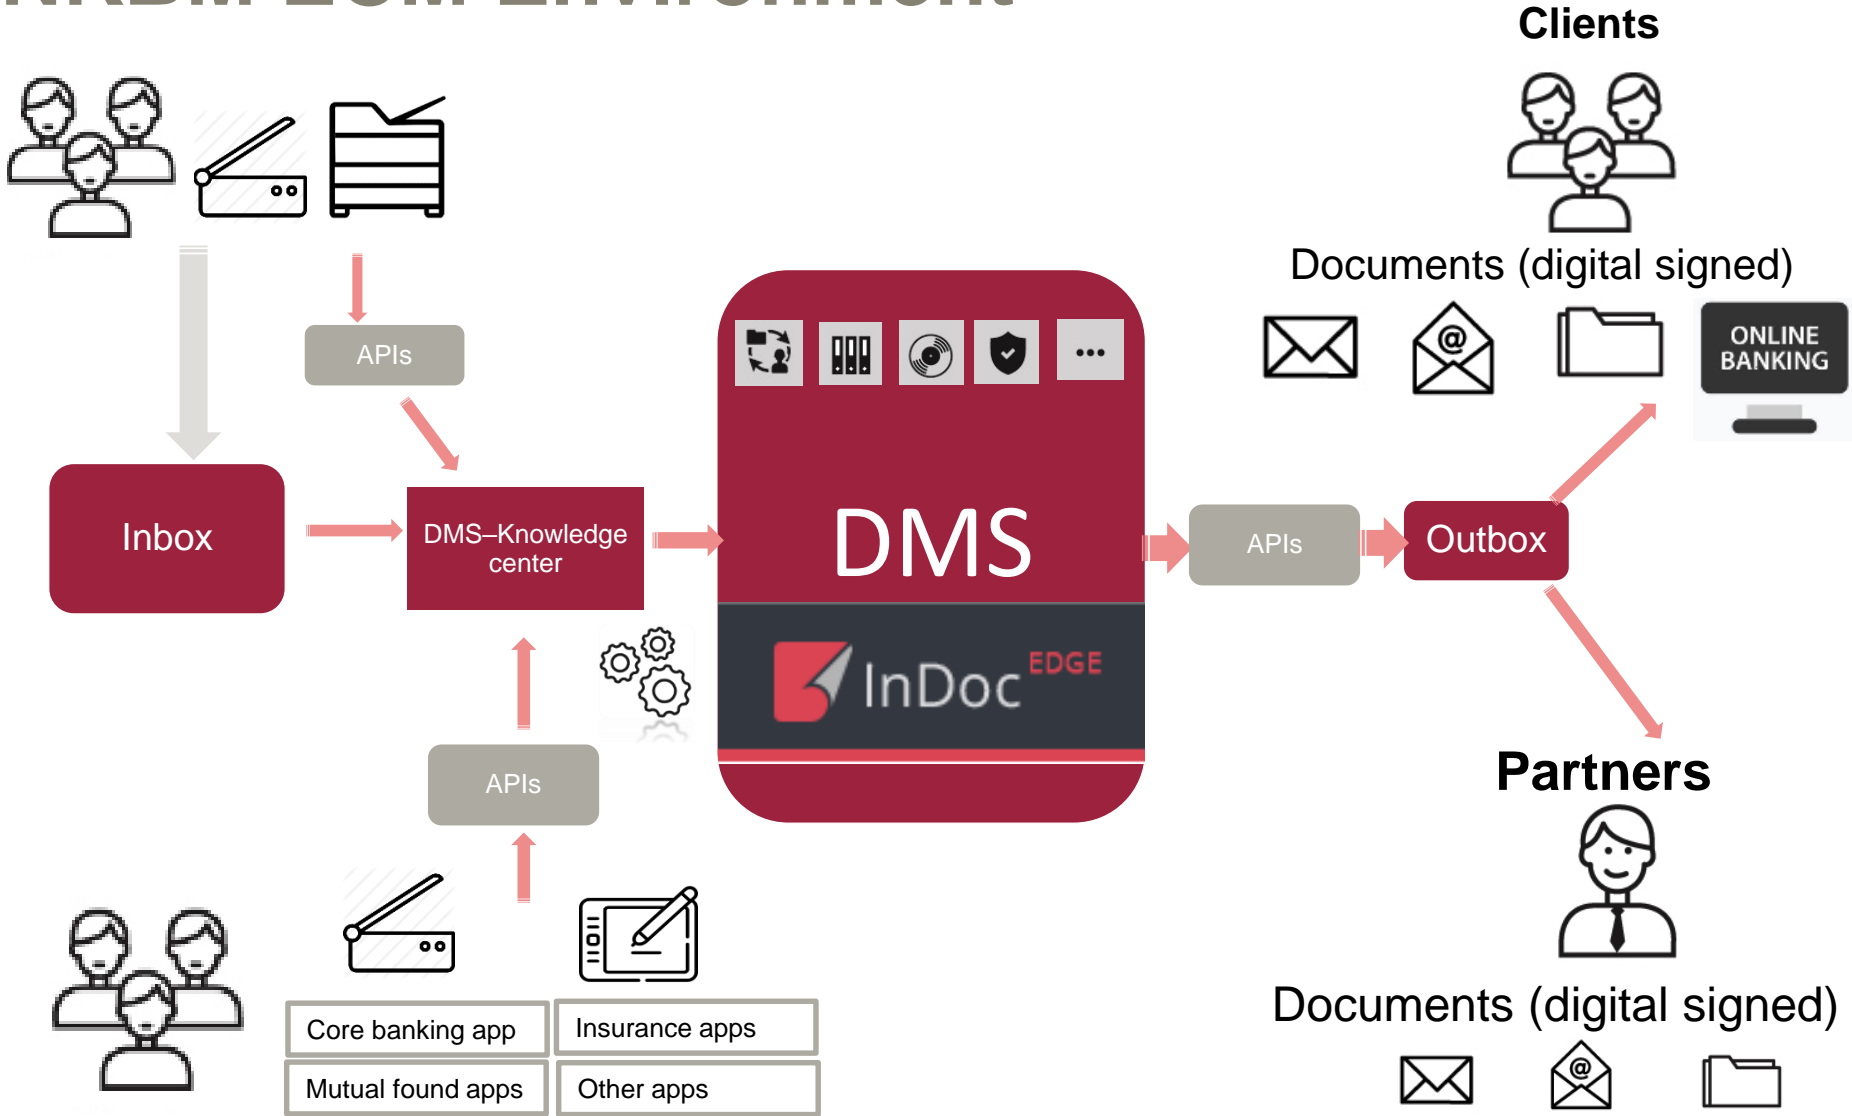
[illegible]

Clients

Documents (digital signed)

ONLINE BANKING

APIs

Inbox

DMS–Knowledge center

DMS

InDoc EDGE

APIs

Outbox

APIs

Partners

Documents (digital signed)

| Core banking app | Insurance apps |
|---|---|
| Mutual found apps | Other apps |